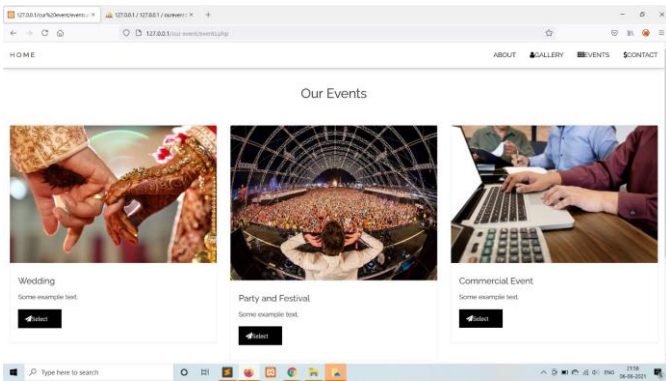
127.0.0.1/our%20event/eve × 127.0.0.1 / 127.0.0.1 / ourevent × +

127.0.0.1/our event/events.php

HOME

ABOUT GALLERY EVENTS CONTACT

Our Events

Wedding

Some example text.

Select

Party and Festival

Some example text.

Select

Commercial Event

Some example text.

Select

Type here to search

ENG 21:58 26-05-2021